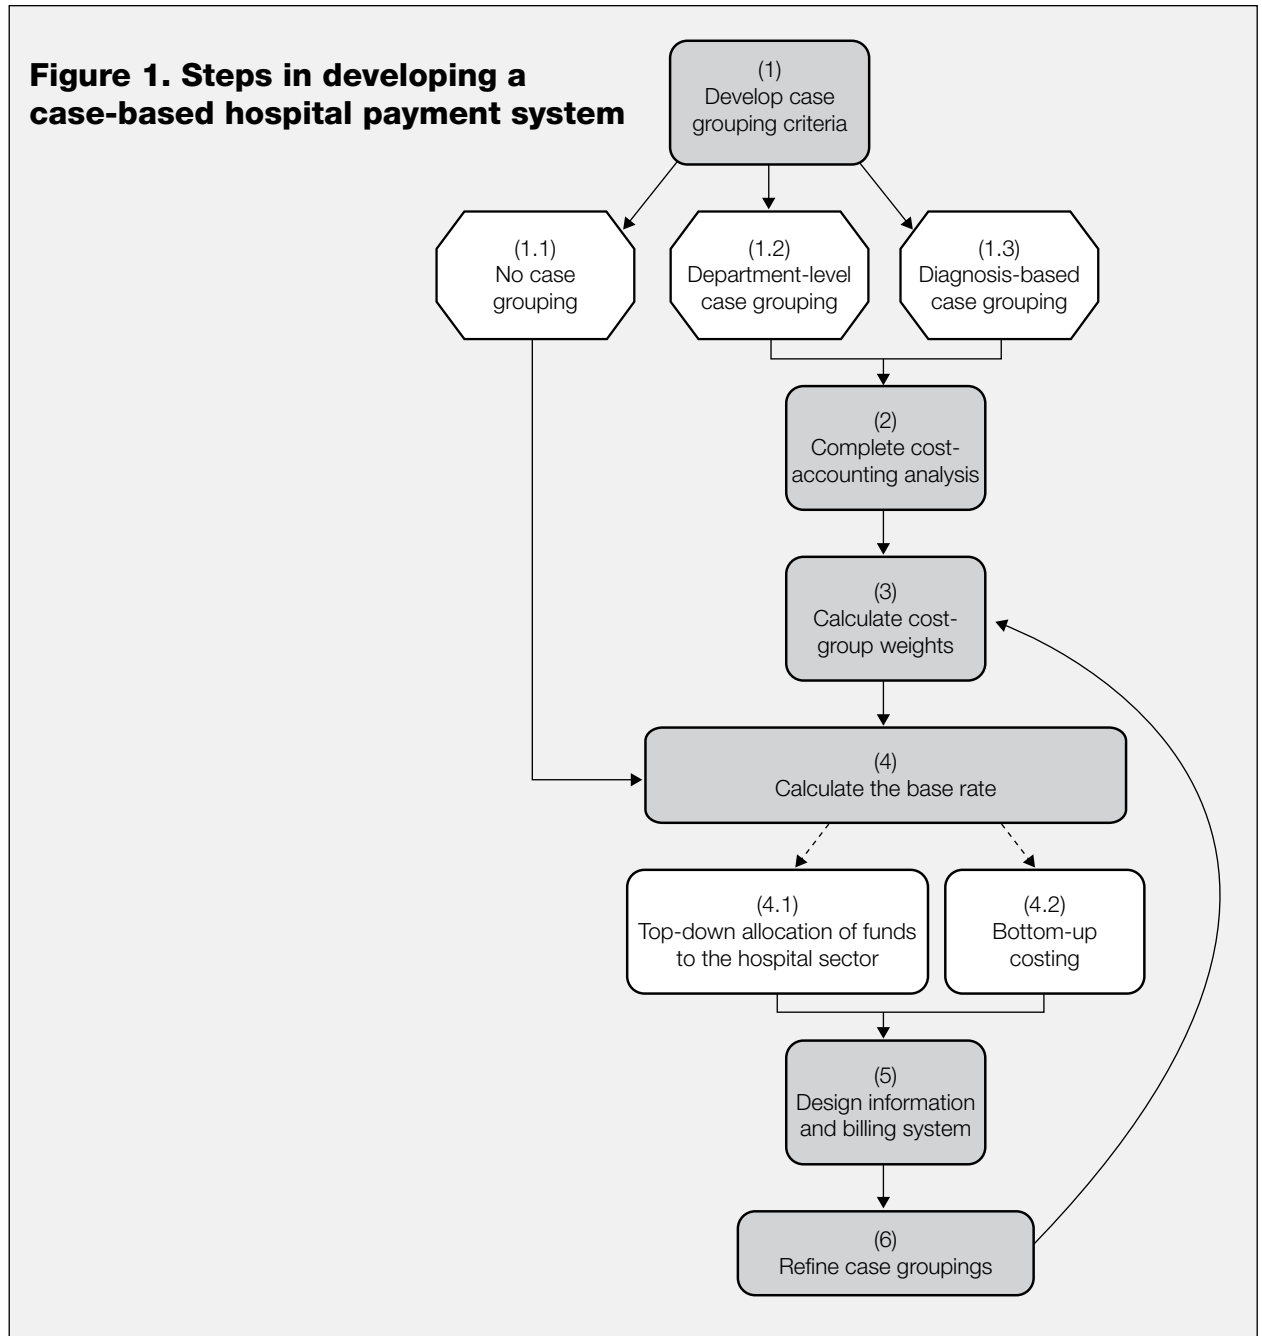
**Figure 1. Steps in developing a case-based hospital payment system**

(1)
Develop case grouping criteria

(1.1)
No case grouping

(1.2)
Department-level case grouping

(1.3)
Diagnosis-based case grouping

(2)
Complete cost-accounting analysis

(3)
Calculate cost-group weights

(4)
Calculate the base rate

(4.1)
Top-down allocation of funds to the hospital sector

(4.2)
Bottom-up costing

(5)
Design information and billing system

(6)
Refine case groupings